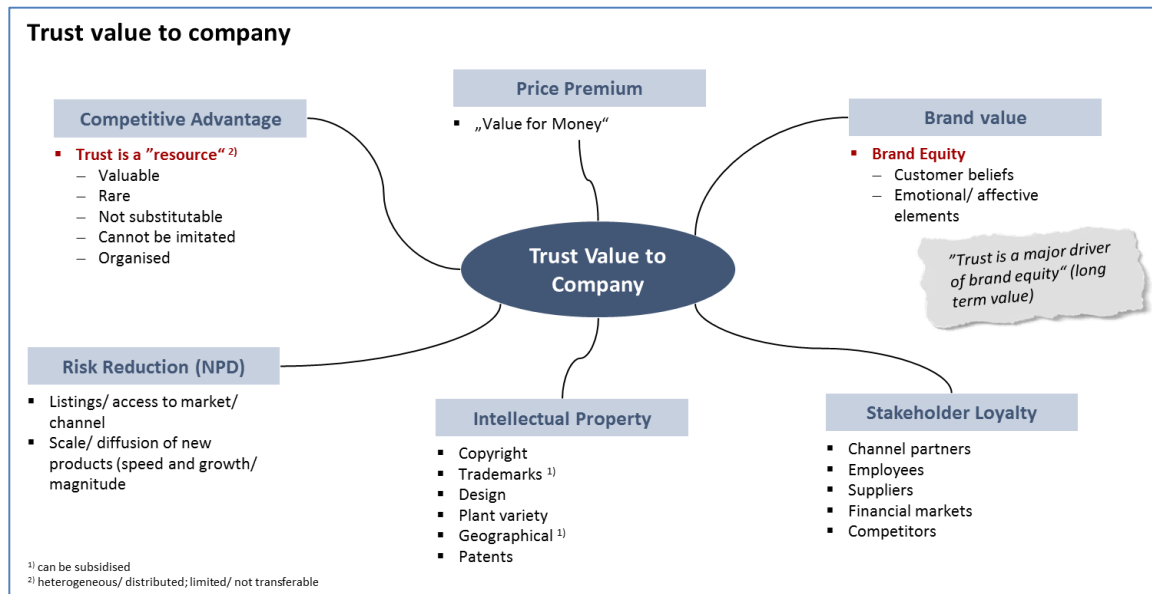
Trust value to company

Competitive Advantage

- Trust is a ”resource“ $^{2)}$
  – Valuable
  – Rare
  – Not substitutable
  – Cannot be imitated
  – Organised

Price Premium

- „Value for Money“

Brand value

- Brand Equity
  – Customer beliefs
  – Emotional/ affective elements

"Trust is a major driver of brand equity" (long term value)

Trust Value to Company

Risk Reduction (NPD)

- Listings/ access to market/ channel
- Scale/ diffusion of new products (speed and growth/ magnitude

Intellectual Property

- Copyright
- Trademarks $^{1)}$
- Design
- Plant variety
- Geographical $^{1)}$
- Patents

Stakeholder Loyalty

- Channel partners
- Employees
- Suppliers
- Financial markets
- Competitors

$^{1)}$ can be subsidised
$^{2)}$ heterogeneous/ distributed; limited/ not transferable